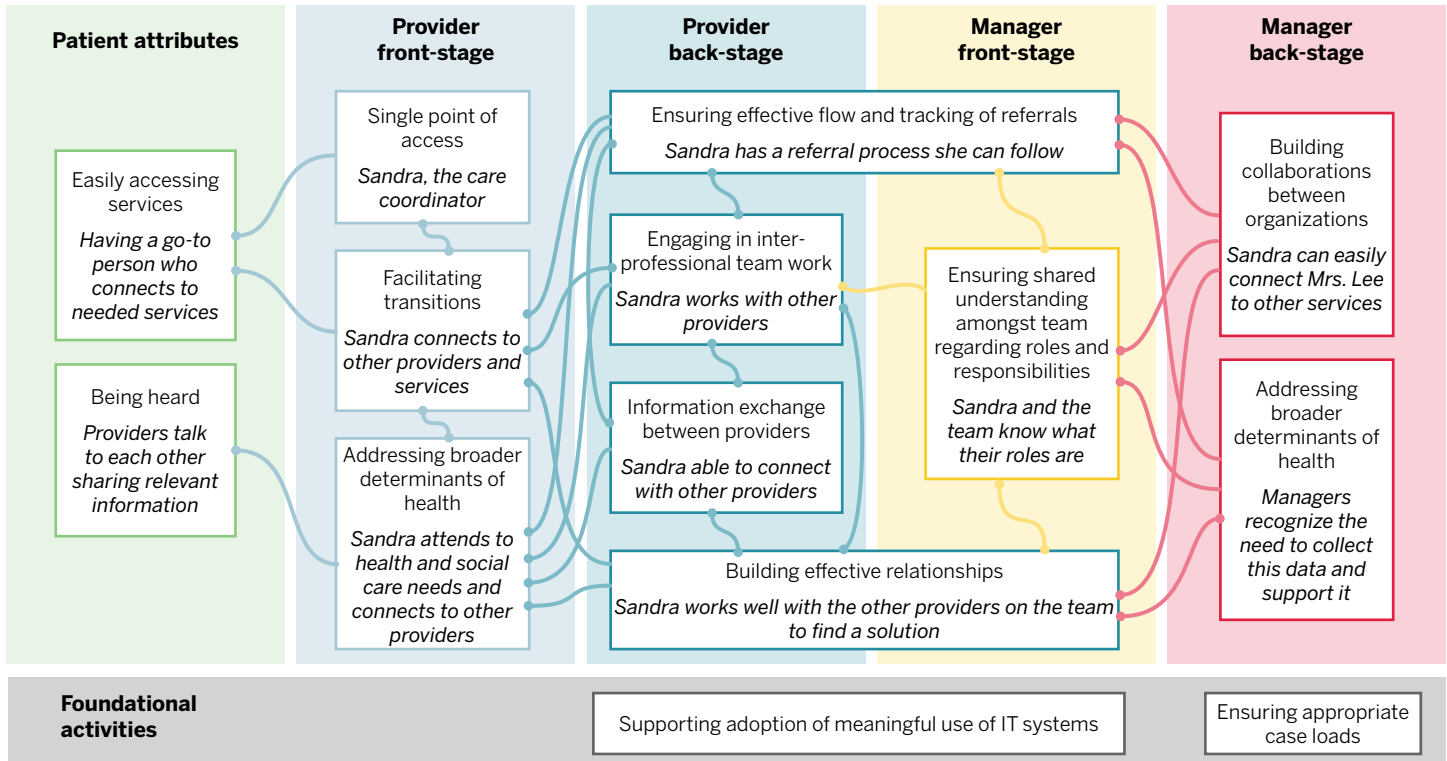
Patient attributes

Easily accessing services

Having a go-to person who connects to needed services

Being heard

Providers talk to each other sharing relevant information

Provider front-stage

Single point of access

Sandra, the care coordinator

Facilitating transitions

Sandra connects to other providers and services

Addressing broader determinants of health

Sandra attends to health and social care needs and connects to other providers

Provider back-stage

Ensuring effective flow and tracking of referrals

Sandra has a referral process she can follow

Engaging in inter-professional team work

Sandra works with other providers

Information exchange between providers

Sandra able to connect with other providers

Building effective relationships

Sandra works well with the other providers on the team to find a solution

Manager front-stage

Ensuring shared understanding amongst team regarding roles and responsibilities

Sandra and the team know what their roles are

Manager back-stage

Building collaborations between organizations

Sandra can easily connect Mrs. Lee to other services

Addressing broader determinants of health

Managers recognize the need to collect this data and support it

Foundational activities

Supporting adoption of meaningful use of IT systems

Ensuring appropriate case loads